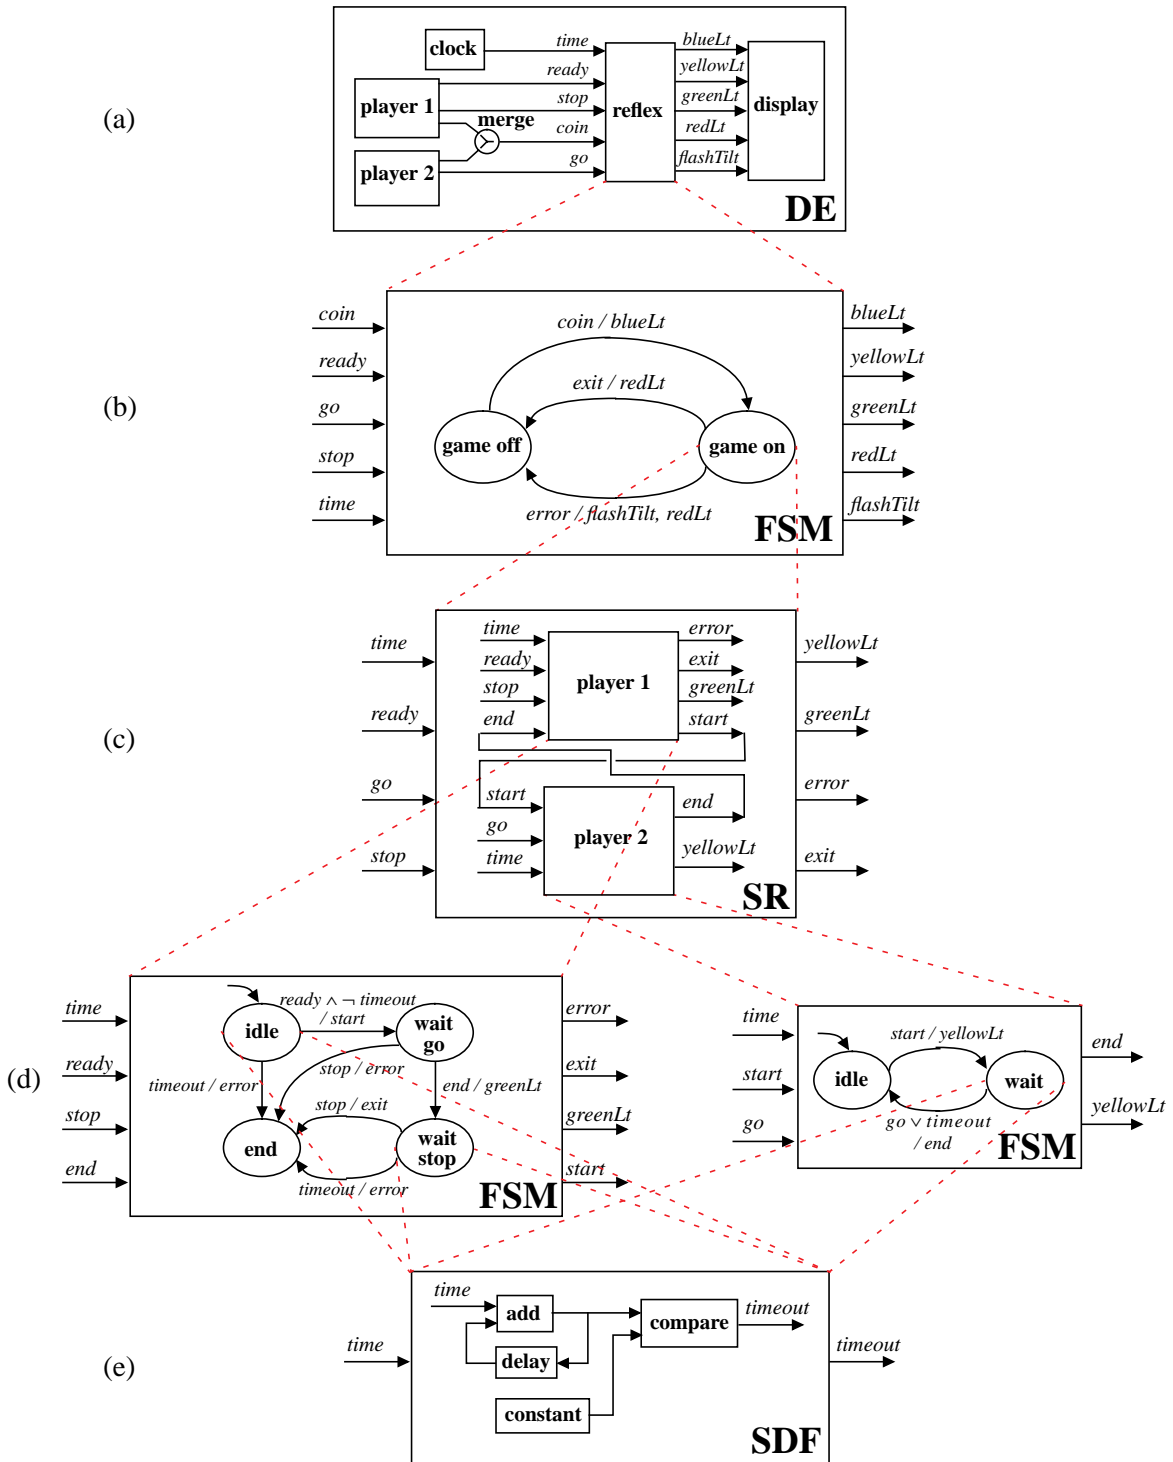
(a)

clock
time
ready
player 1
stop
merge
coin
player 2
go
reflex
blueLt
yellowLt
greenLt
redLt
flashTilt
display
DE

(b)

coin
ready
go
stop
time
coin / blueLt
exit / redLt
game off
game on
error / flashTilt, redLt
blueLt
yellowLt
greenLt
redLt
flashTilt
FSM

(c)

time
ready
go
stop
time
ready
stop
end
player 1
error
exit
greenLt
start
start
go
time
player 2
end
yellowLt
yellowLt
greenLt
error
exit
SR

(d)

time
ready
stop
end
idle
ready $\wedge \neg$ timeout / start
wait go
timeout / error
stop / error
end / greenLt
stop / exit
end
wait stop
timeout / error
error
exit
greenLt
start
FSM

time
start
go
idle
start / yellowLt
wait
go $\vee$ timeout / end
end
yellowLt
FSM

(e)

time
time
add
delay
constant
compare
timeout
timeout
SDF